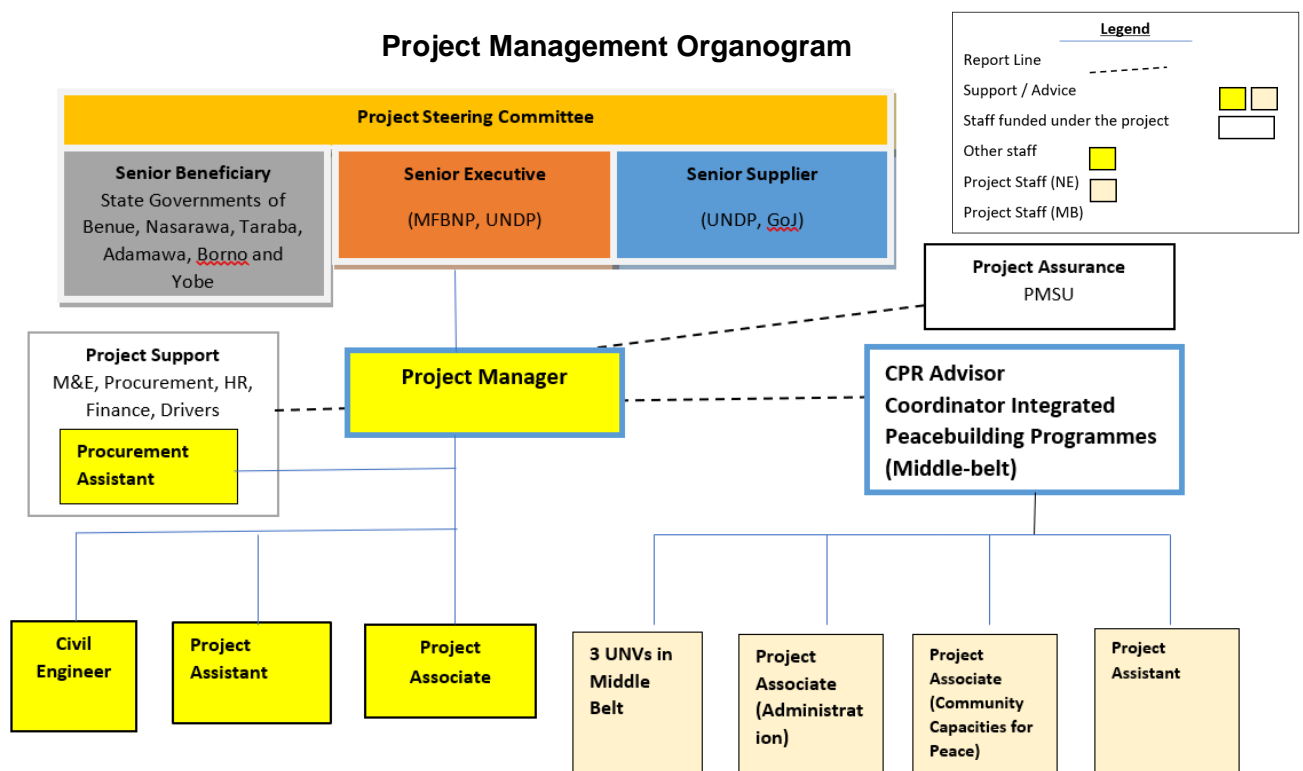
Project Management Organogram

Legend
Report Line
Support / Advice
Staff funded under the project
Other staff
Project Staff (NE)
Project Staff (MB)

Project Steering Committee

Senior Beneficiary
State Governments of Benue, Nasarawa, Taraba, Adamawa, Borno and Yobe

Senior Executive
(MFBNP, UNDP)

Senior Supplier
(UNDP, GoJ)

Project Assurance
PMSU

Project Support
M&E, Procurement, HR, Finance, Drivers

Procurement Assistant

Project Manager

CPR Advisor
Coordinator Integrated Peacebuilding Programmes (Middle-belt)

Civil Engineer

Project Assistant

Project Associate

3 UNVs in Middle Belt

Project Associate (Administration)

Project Associate (Community Capacities for Peace)

Project Assistant